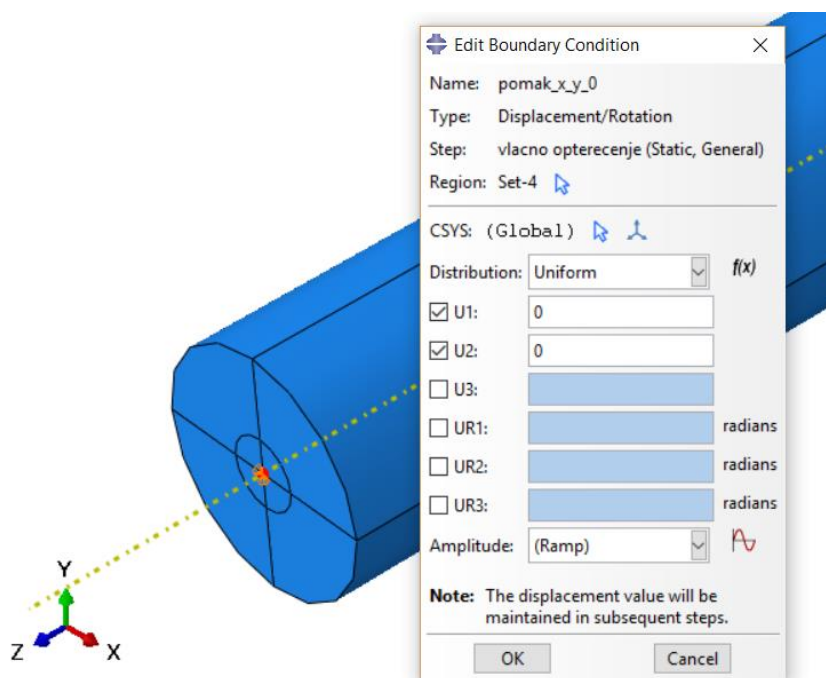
Edit Boundary Condition

Name: pomak_x_y_0
Type: Displacement/Rotation
Step: vlacno opterecenje (Static, General)
Region: Set-4

CSYS: (Global)

Distribution: Uniform $f(x)$

U1: 0
U2: 0
U3:
UR1: radians
UR2: radians
UR3: radians

Amplitude: (Ramp)

Note: The displacement value will be maintained in subsequent steps.

OK Cancel

Y
Z
X